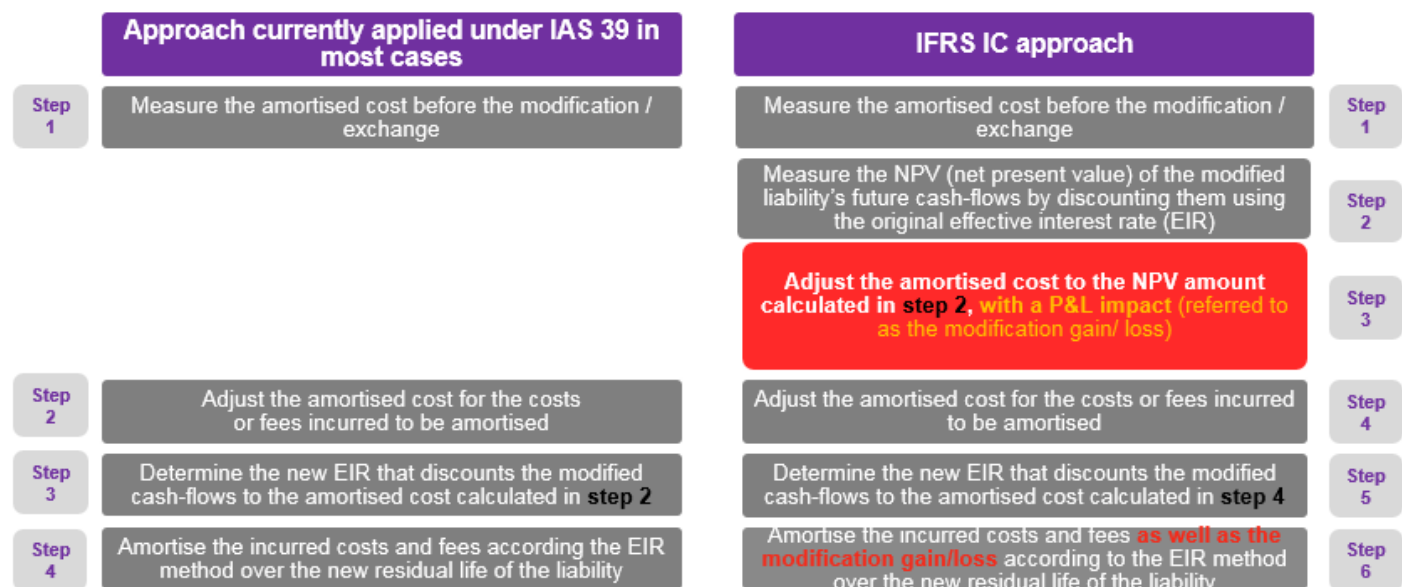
Approach currently applied under IAS 39 in most cases

IFRS IC approach

Step 1

Measure the amortised cost before the modification / exchange

Measure the amortised cost before the modification / exchange

Step 1

Measure the NPV (net present value) of the modified liability's future cash-flows by discounting them using the original effective interest rate (EIR)

Step 2

Adjust the amortised cost to the NPV amount calculated in step 2, with a P&L impact (referred to as the modification gain/ loss)

Step 3

Step 2

Adjust the amortised cost for the costs or fees incurred to be amortised

Adjust the amortised cost for the costs or fees incurred to be amortised

Step 4

Step 3

Determine the new EIR that discounts the modified cash-flows to the amortised cost calculated in step 2

Determine the new EIR that discounts the modified cash-flows to the amortised cost calculated in step 4

Step 5

Step 4

Amortise the incurred costs and fees according the EIR method over the new residual life of the liability

Amortise the incurred costs and fees as well as the modification gain/loss according to the EIR method over the new residual life of the liability

Step 6